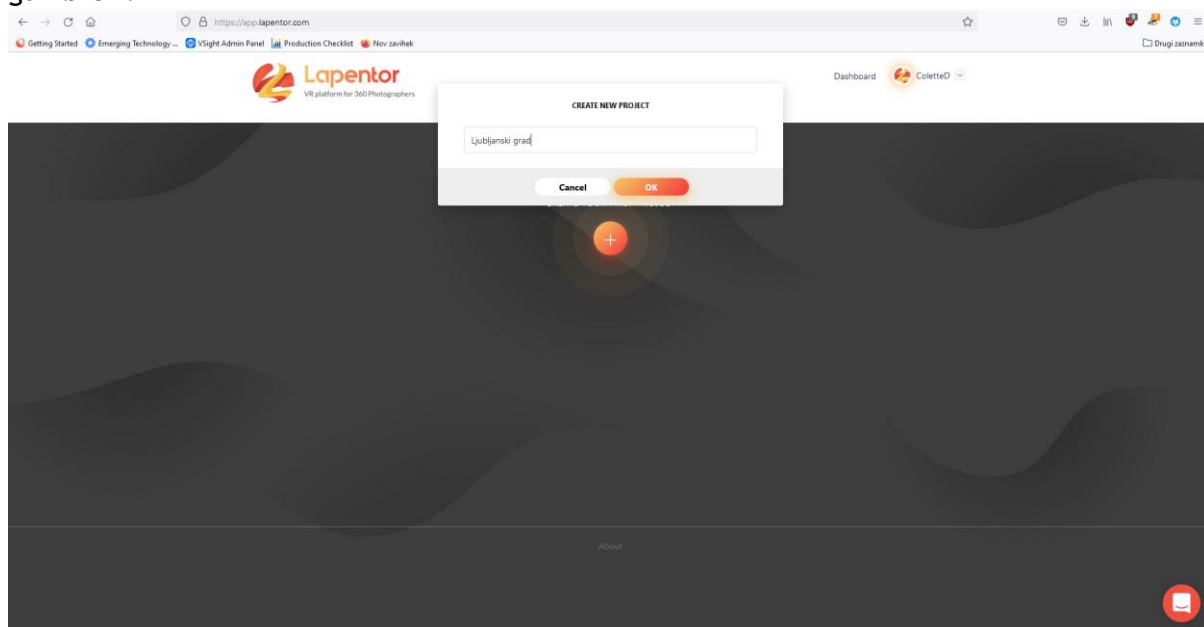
https://app.lapentor.com

Getting Started Emerging Technology ... VSight Admin Panel Production Checklist Nov zavihek

Drugi zaznamk

Lapentor
VR platform for 360 Photographers

Dashboard ColetteD

CREATE NEW PROJECT

Ljubljanski grad

Cancel OK

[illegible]

About